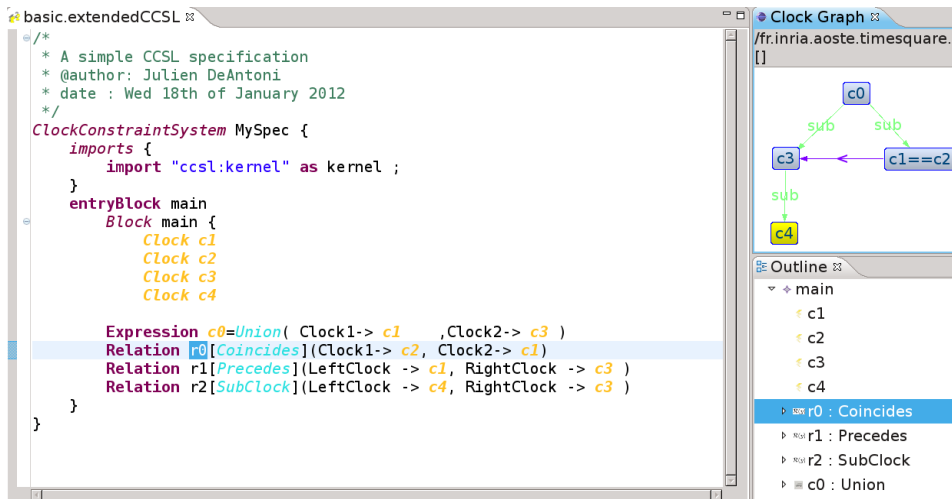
basic.extendedCCSL

/*
 * A simple CCSL specification
 * @author: Julien DeAntoni
 * date : Wed 18th of January 2012
 */
ClockConstraintSystem MySpec {
    imports {
        import "ccsl:kernel" as kernel ;
    }
    entryBlock main
        Block main {
            Clock c1
            Clock c2
            Clock c3
            Clock c4

        Expression c0=Union( Clock1-> c1    ,Clock2-> c3 )
        Relation r0[Coincides](Clock1-> c2, Clock2-> c1)
        Relation r1[Precedes](LeftClock -> c1, RightClock -> c3 )
        Relation r2[SubClock](LeftClock -> c4, RightClock -> c3 )
    }
}

Clock Graph
/fr.inria.aoste.timesquare.
[]

c0
sub
sub
c3
c1==c2
sub
c4

Outline
main
c1
c2
c3
c4
r0 : Coincides
r1 : Precedes
r2 : SubClock
c0 : Union